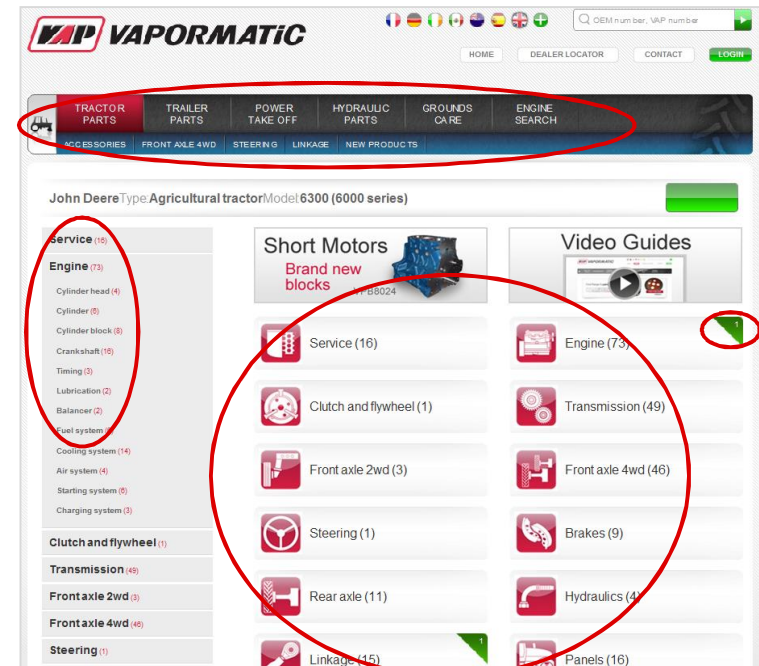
VAP VAPORMATIC

OEM number, VAP number

HOME DEALER LOCATOR CONTACT LOGIN

TRACTOR PARTS | TRAILER PARTS | POWER TAKE OFF | HYDRAULIC PARTS | GROUNDS CARE | ENGINE SEARCH

ACCESSORIES | FRONT AXLE 4WD | STEERING | LINKAGE | NEW PRODUCTS

John Deere Type: Agricultural tractor Model: 6300 (6000 series)

Service (15)
Engine (73)
Cylinder head (4)
Cylinder (6)
Cylinder block (8)
Crankshaft (16)
Timing (3)
Lubrication (2)
Balancer (2)
Fuel system (8)
Cooling system (14)
Air system (4)
Starting system (6)
Charging system (3)
Clutch and flywheel (1)
Transmission (49)
Front axle 2wd (3)
Front axle 4wd (46)
Steering (1)

Short Motors
Brand new blocks
VPB8024

Video Guides
VAPORMATIC

Service (16)
Engine (73)
1
Clutch and flywheel (1)
Transmission (49)
Front axle 2wd (3)
Front axle 4wd (46)
Steering (1)
Brakes (9)
Rear axle (11)
Hydraulics (4)
1
Linkage (15)
Panels (16)